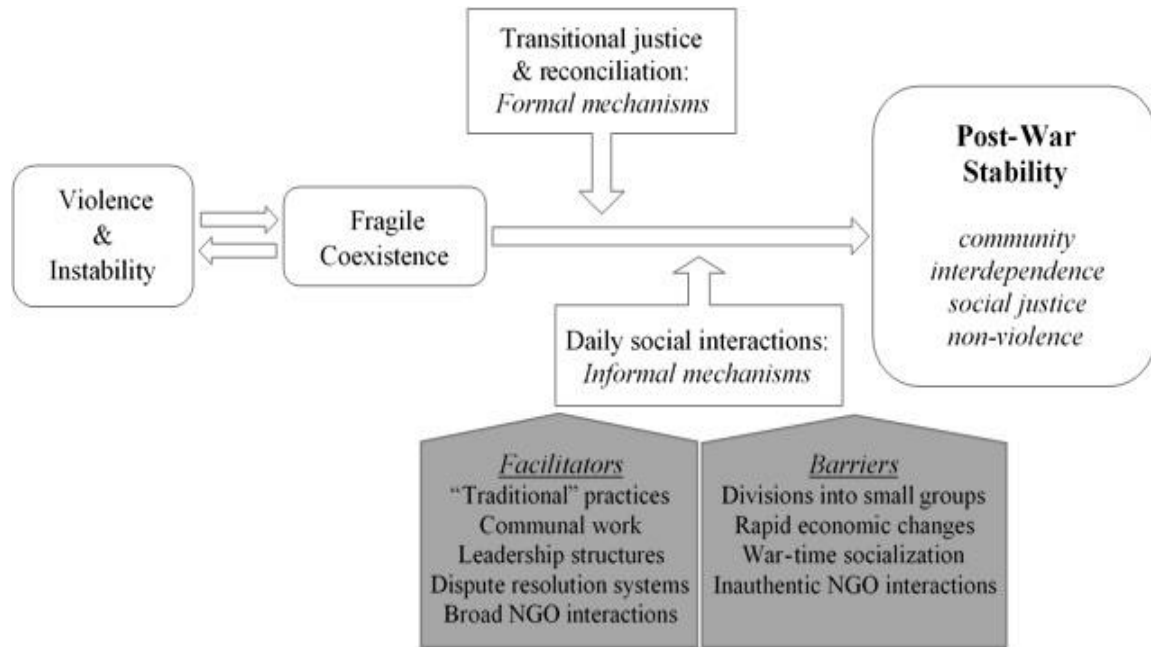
Transitional justice & reconciliation: *Formal mechanisms*

Violence & Instability

Fragile Coexistence

Post-War Stability

*community interdependence social justice non-violence*

Daily social interactions: *Informal mechanisms*

*Facilitators*
"Traditional" practices
Communal work
Leadership structures
Dispute resolution systems
Broad NGO interactions

*Barriers*
Divisions into small groups
Rapid economic changes
War-time socialization
Inauthentic NGO interactions